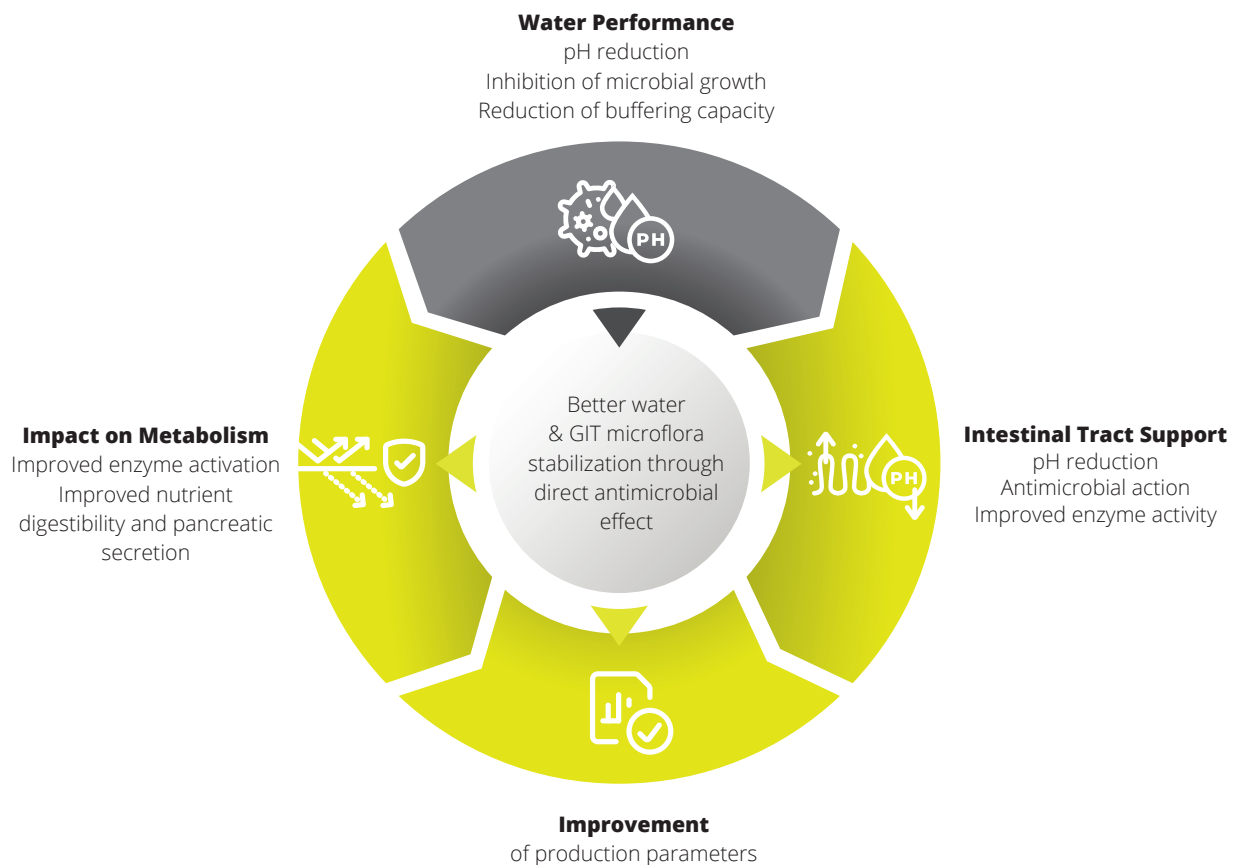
**Water Performance**
pH reduction
Inhibition of microbial growth
Reduction of buffering capacity

PH

Better water & GIT microflora stabilization through direct antimicrobial effect

**Impact on Metabolism**
Improved enzyme activation
Improved nutrient digestibility and pancreatic secretion

**Intestinal Tract Support**
pH reduction
Antimicrobial action
Improved enzyme activity

PH

**Improvement**
of production parameters